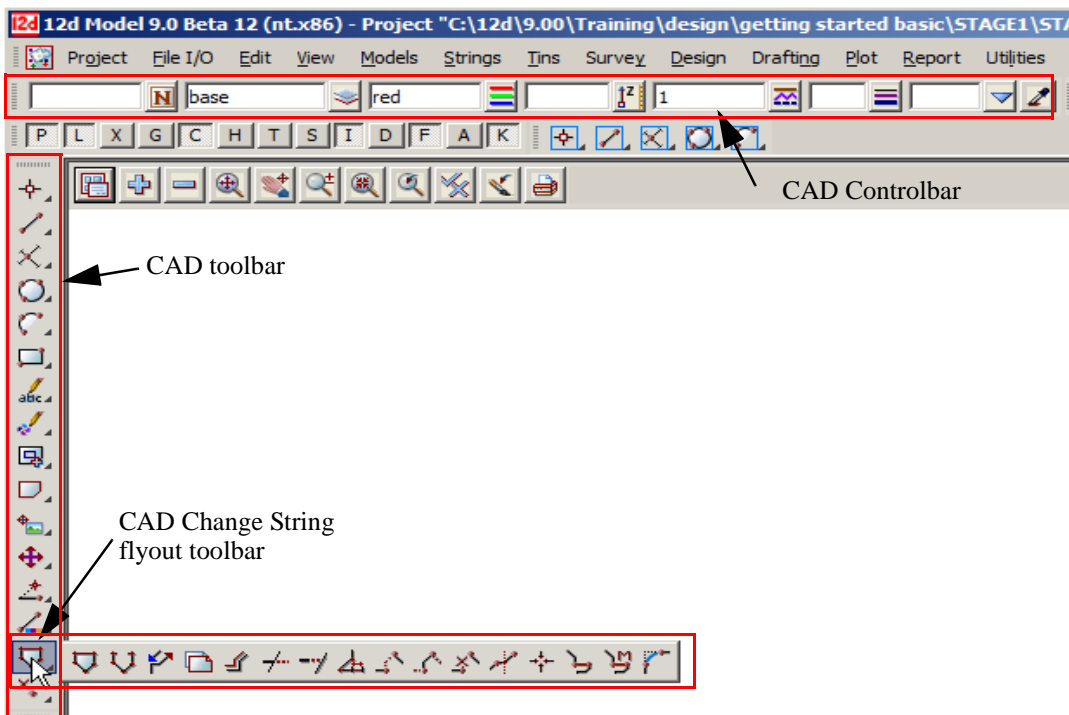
12d Model 9.0 Beta 12 (nt.x86) - Project "C:\12d\9.00\Training\design\getting started basic\STAGE1\STA

Project File I/O Edit View Models Strings Tins Survey Design Drafting Plot Report Utilities

N base red 1

P L X G C H T S I D F A K

CAD Controlbar

CAD toolbar

abc

CAD Change String flyout toolbar